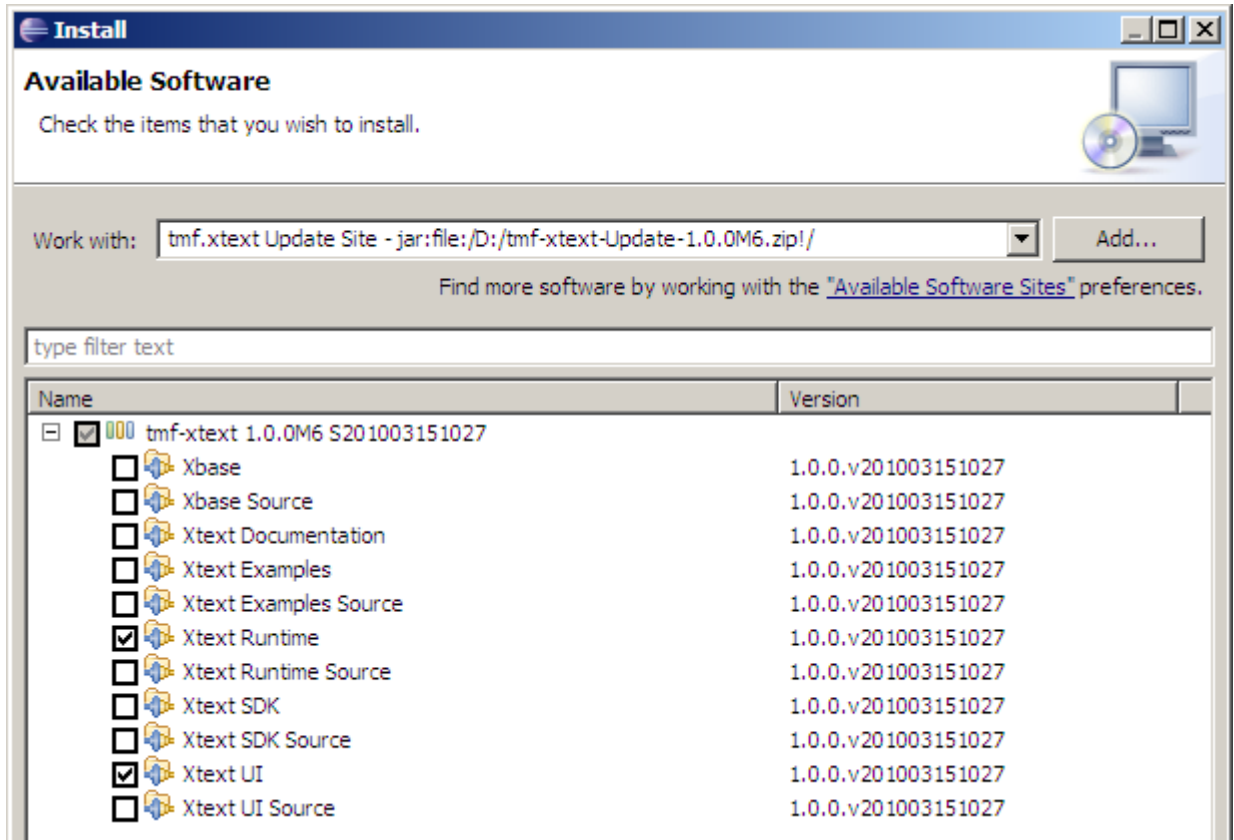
Install

Available Software

Check the items that you wish to install.

Work with: tmf.xtext Update Site - jar:file:/D:/tmf-xtext-Update-1.0.0M6.zip!/ Add...

Find more software by working with the "Available Software Sites" preferences.

type filter text

| Name | Version |
|---|---|
| tmf-xtext 1.0.0M6 S201003151027 | |
| Xbase | 1.0.0.v201003151027 |
| Xbase Source | 1.0.0.v201003151027 |
| Xtext Documentation | 1.0.0.v201003151027 |
| Xtext Examples | 1.0.0.v201003151027 |
| Xtext Examples Source | 1.0.0.v201003151027 |
| Xtext Runtime | 1.0.0.v201003151027 |
| Xtext Runtime Source | 1.0.0.v201003151027 |
| Xtext SDK | 1.0.0.v201003151027 |
| Xtext SDK Source | 1.0.0.v201003151027 |
| Xtext UI | 1.0.0.v201003151027 |
| Xtext UI Source | 1.0.0.v201003151027 |